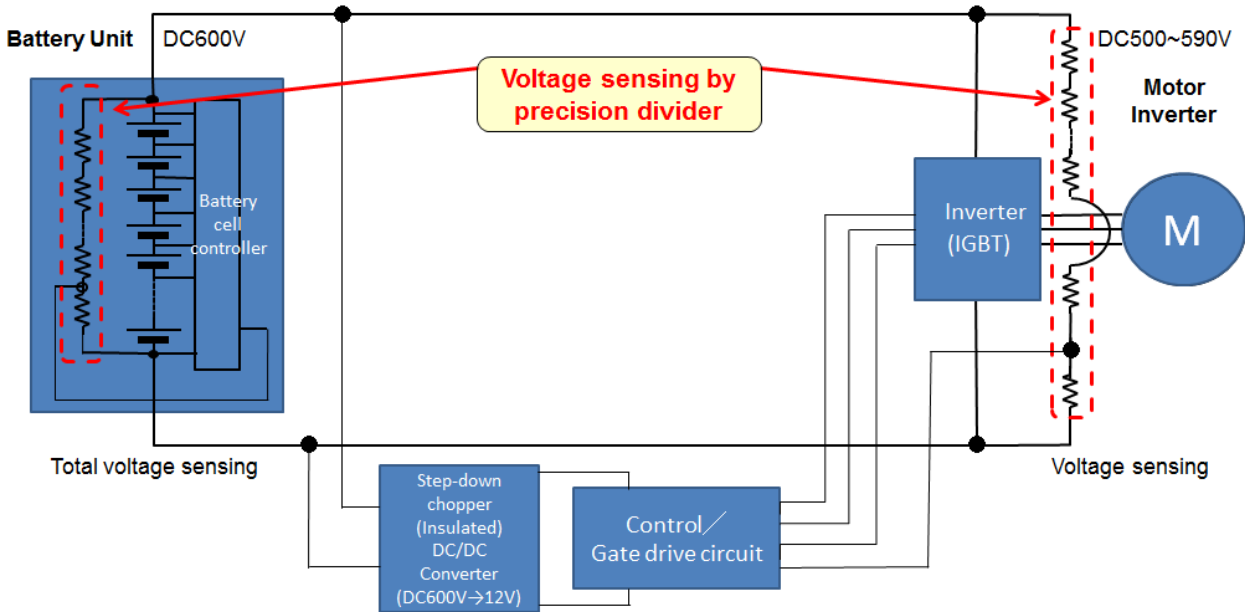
Battery Unit

DC600V

Voltage sensing by precision divider

DC500~590V

Motor Inverter

Battery cell controller

Inverter (IGBT)

M

Total voltage sensing

Voltage sensing

Step-down chopper (Insulated) DC/DC Converter (DC600V→12V)

Control／Gate drive circuit